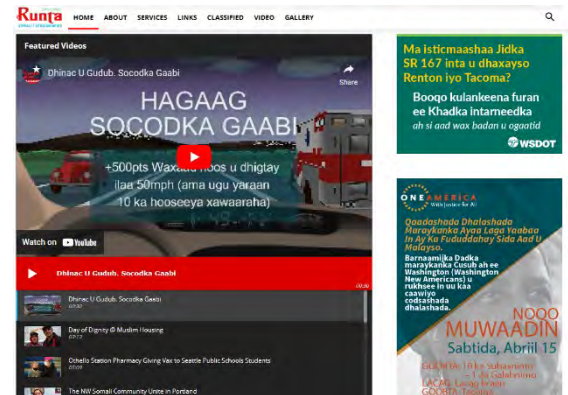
Runta

HOME ABOUT SERVICES LINKS CLASSIFIED VIDEO GALLERY

Featured Videos

Dhinac U Gudub. Socodka Gaabi

Share

HAGAAG SOCODKA GAABI

+500pts Waxaad hoos u dhigtay ilaa 50mph (ama ugu yaraan 10 ka hooseeya xawaaraha)

Watch on YouTube

Dhinac U Gudub. Socodka Gaabi

Dhinac U Gudub. Socodka Gaabi

Day of Dignity @ Muslim Housing

Othello Station Pharmacy Giving Vax to Seattle Public Schools Students

The NW Somali Community Unite in Portland

Ma isticmaashaa Jidka SR 167 inta u dhaxayso Renton iyo Tacoma?

Booqo kulankeena furan ee Khadka intarneedka

ah si aad wax badan u ogaatid

WSDOT

ONE AMERICA

Qaadashada Dhalashada Maraykanka Ayaa Laga Yaabaa In Ay Ka Fududaadaay Sida Aad U Malayso.

Barnaamijka Dadka maraykanka Cusub ah ee Washington (Washington New Americans) u rukhsee in uu kaa caawiyo codsashada dhalashada.

NOQO MUWAADIN

Sabtida, Abriil 15

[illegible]